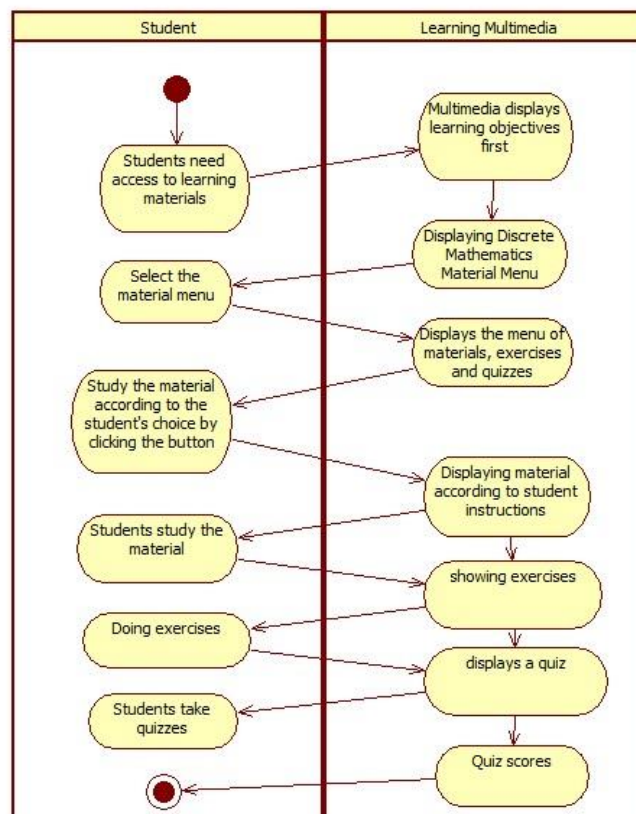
Student

Learning Multimedia

Students need access to learning materials

Multimedia displays learning objectives first

Displaying Discrete Mathematics Material Menu

Select the material menu

Displays the menu of materials, exercises and quizzes

Study the material according to the student's choice by clicking the button

Displaying material according to student instructions

Students study the material

showing exercises

Doing exercises

displays a quiz

Students take quizzes

Quiz scores